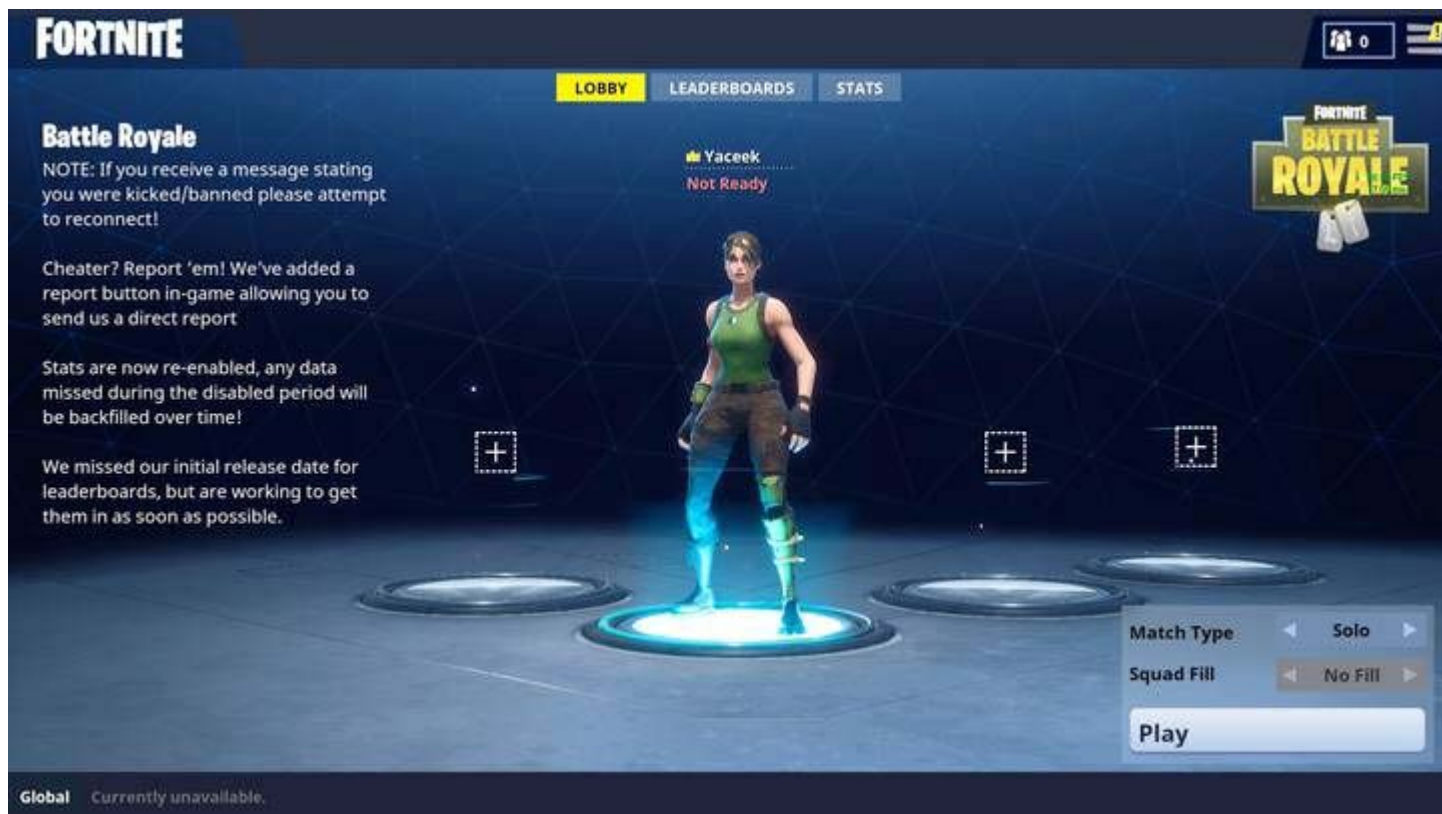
FORTNITE

0

LOBBY LEADERBOARDS STATS

Battle Royale

NOTE: If you receive a message stating you were kicked/banned please attempt to reconnect!

Cheater? Report 'em! We've added a report button in-game allowing you to send us a direct report

Stats are now re-enabled, any data missed during the disabled period will be backfilled over time!

We missed our initial release date for leaderboards, but are working to get them in as soon as possible.

Yaceek
Not Ready

FORTNITE
BATTLE
ROYALE

Match Type Solo
Squad Fill No Fill
Play

Global Currently unavailable.